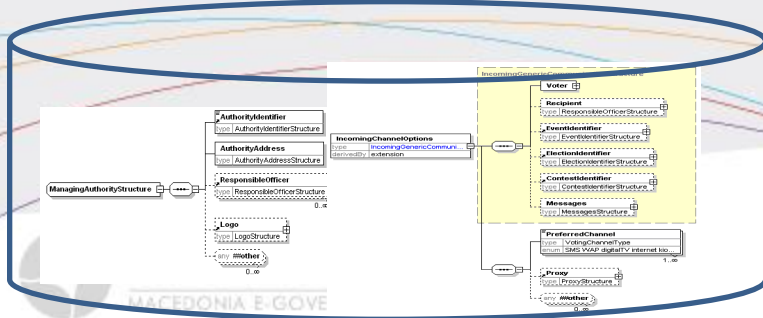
ManagingAuthorityStructure

AuthorityIdentifier
type AuthorityIdentifierStructure

AuthorityAddress
type AuthorityAddressStructure

ResponsibleOfficer
type ResponsibleOfficerStructure
0..∞

Logo
type LogoStructure

any ##other
0..∞

IncomingChannelOptions
type IncomingGenericCommuni...
derivedBy extension

IncomingGenericCommunicationStructure

Voter

Recipient
type ResponsibleOfficerStructure

EventIdentifier
type EventIdentifierStructure

ElectionIdentifier
type ElectionIdentifierStructure

ContestIdentifier
type ContestIdentifierStructure

Messages
type MessagesStructure

PreferredChannel
type VotingChannelType
enum SMS WAP digitalTV internet kio...
1..∞

Proxy
type ProxyStructure

any ##other
0..∞

MACEDONIA E-GOVE